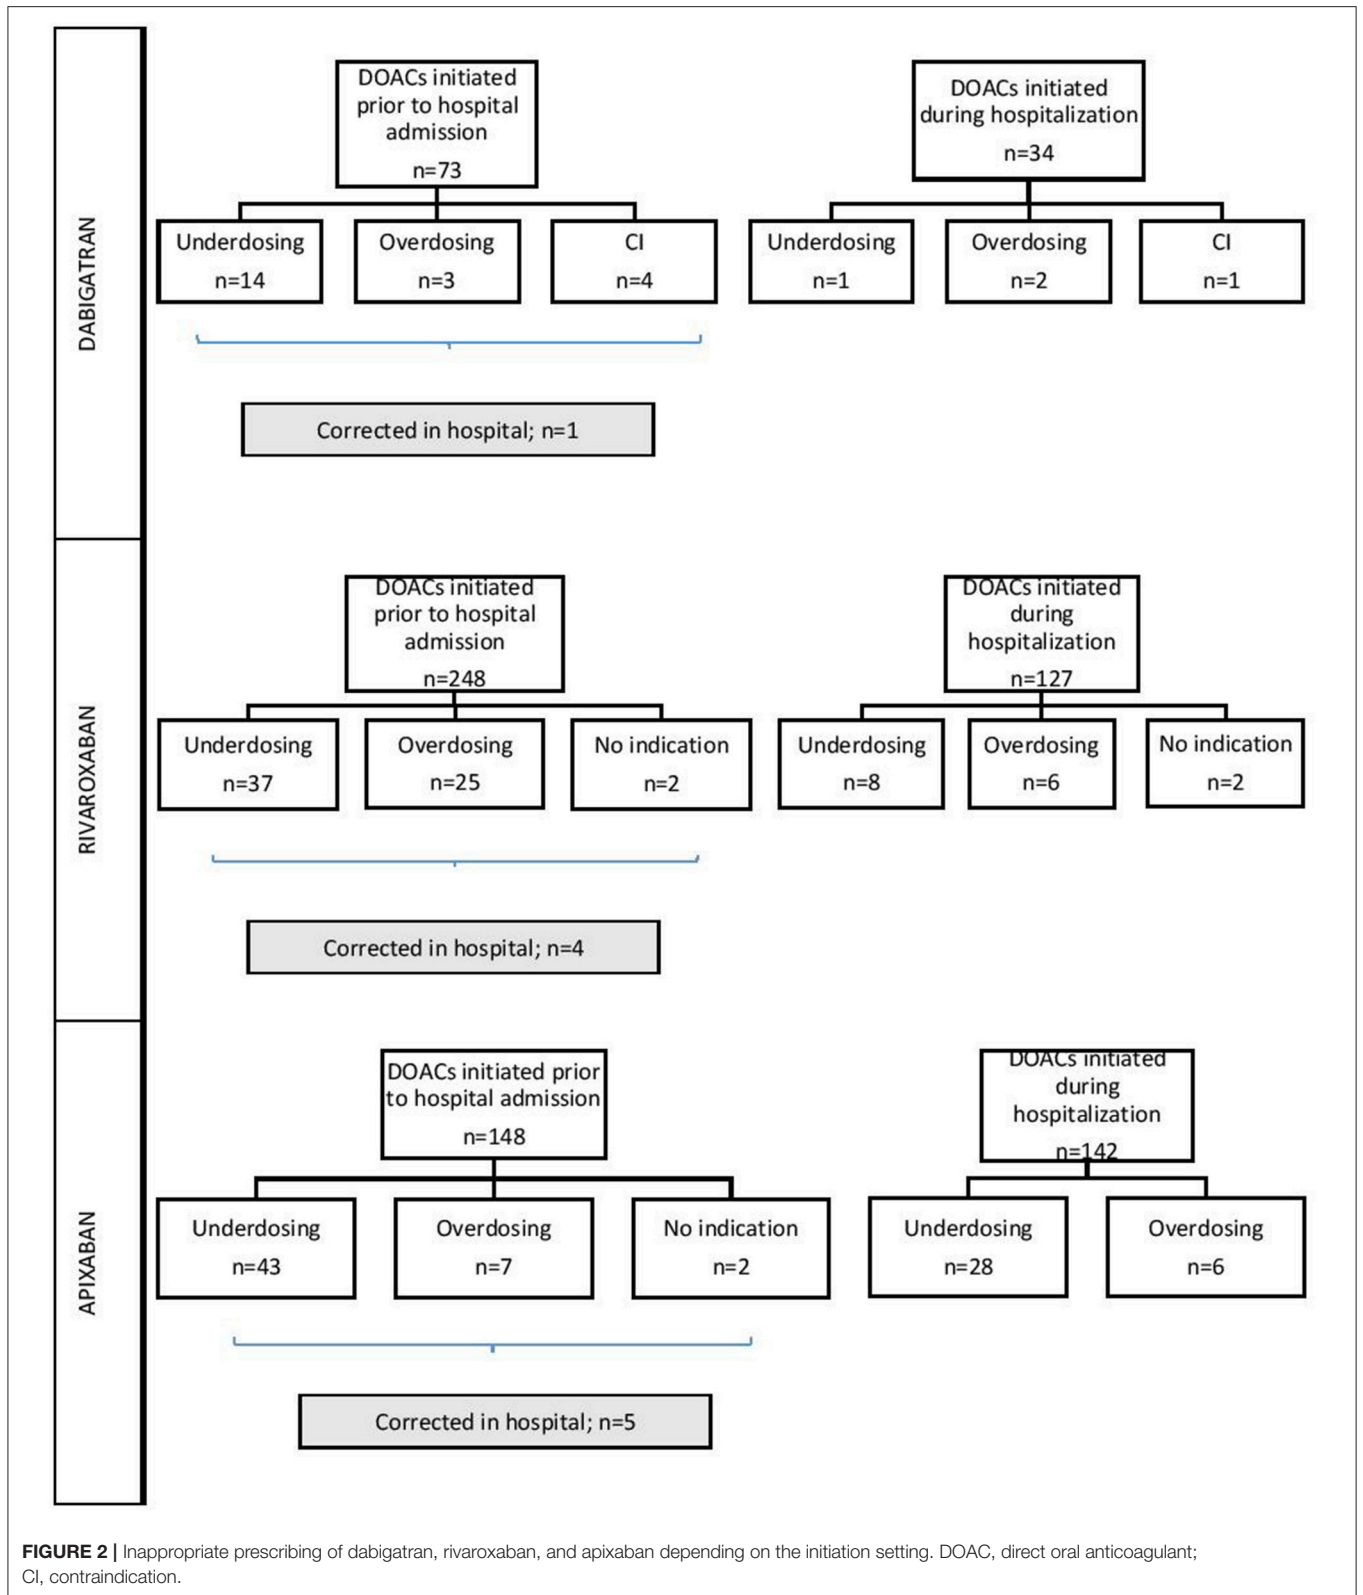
DABIGATRAN

DOACs initiated prior to hospital admission
n=73

DOACs initiated during hospitalization
n=34

Underdosing
n=14

Overdosing
n=3

CI
n=4

Underdosing
n=1

Overdosing
n=2

CI
n=1

Corrected in hospital; n=1

RIVAROXABAN

DOACs initiated prior to hospital admission
n=248

DOACs initiated during hospitalization
n=127

Underdosing
n=37

Overdosing
n=25

No indication
n=2

Underdosing
n=8

Overdosing
n=6

No indication
n=2

Corrected in hospital; n=4

APIXABAN

DOACs initiated prior to hospital admission
n=148

DOACs initiated during hospitalization
n=142

Underdosing
n=43

Overdosing
n=7

No indication
n=2

Underdosing
n=28

Overdosing
n=6

Corrected in hospital; n=5

**FIGURE 2 |** Inappropriate prescribing of dabigatran, rivaroxaban, and apixaban depending on the initiation setting. DOAC, direct oral anticoagulant; CI, contraindication.